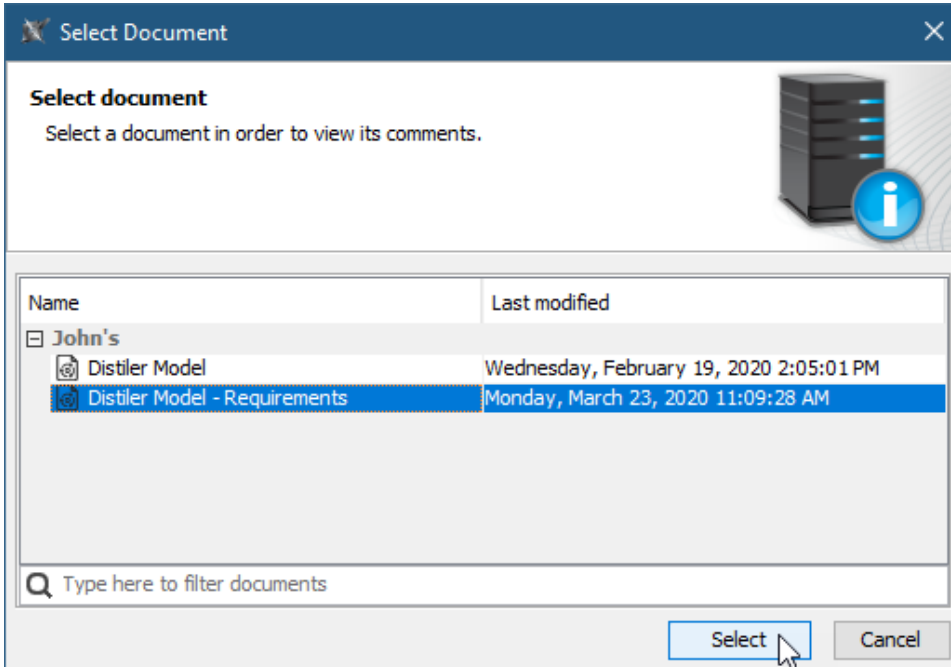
Select Document

Select document

Select a document in order to view its comments.

| Name | Last modified |
|---|---|
| ⊟ John's | |
| Distiler Model | Wednesday, February 19, 2020 2:05:01 PM |
| Distiler Model - Requirements | Monday, March 23, 2020 11:09:28 AM |

Type here to filter documents

Select Cancel